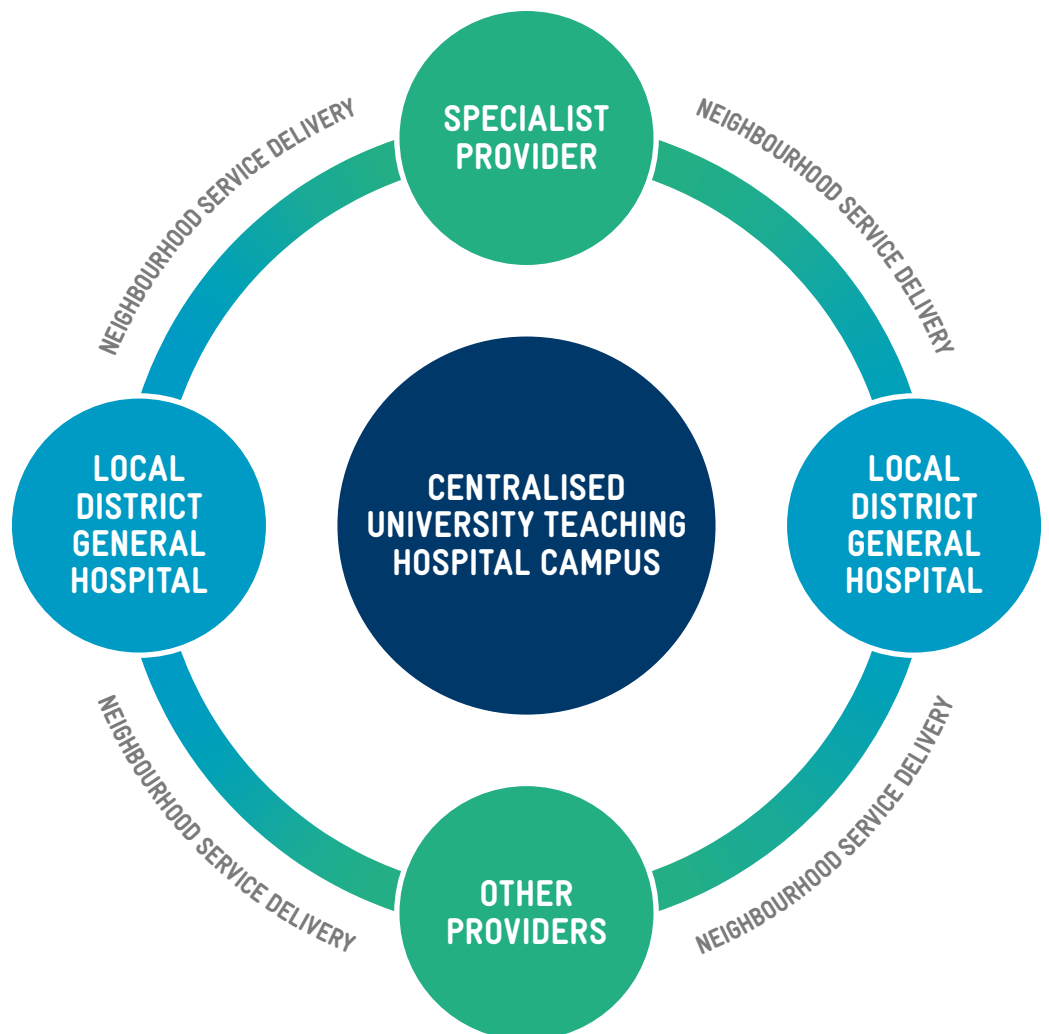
SPECIALIST PROVIDER

NEIGHBOURHOOD SERVICE DELIVERY

NEIGHBOURHOOD SERVICE DELIVERY

LOCAL DISTRICT GENERAL HOSPITAL

CENTRALISED UNIVERSITY TEACHING HOSPITAL CAMPUS

LOCAL DISTRICT GENERAL HOSPITAL

NEIGHBOURHOOD SERVICE DELIVERY

NEIGHBOURHOOD SERVICE DELIVERY

OTHER PROVIDERS